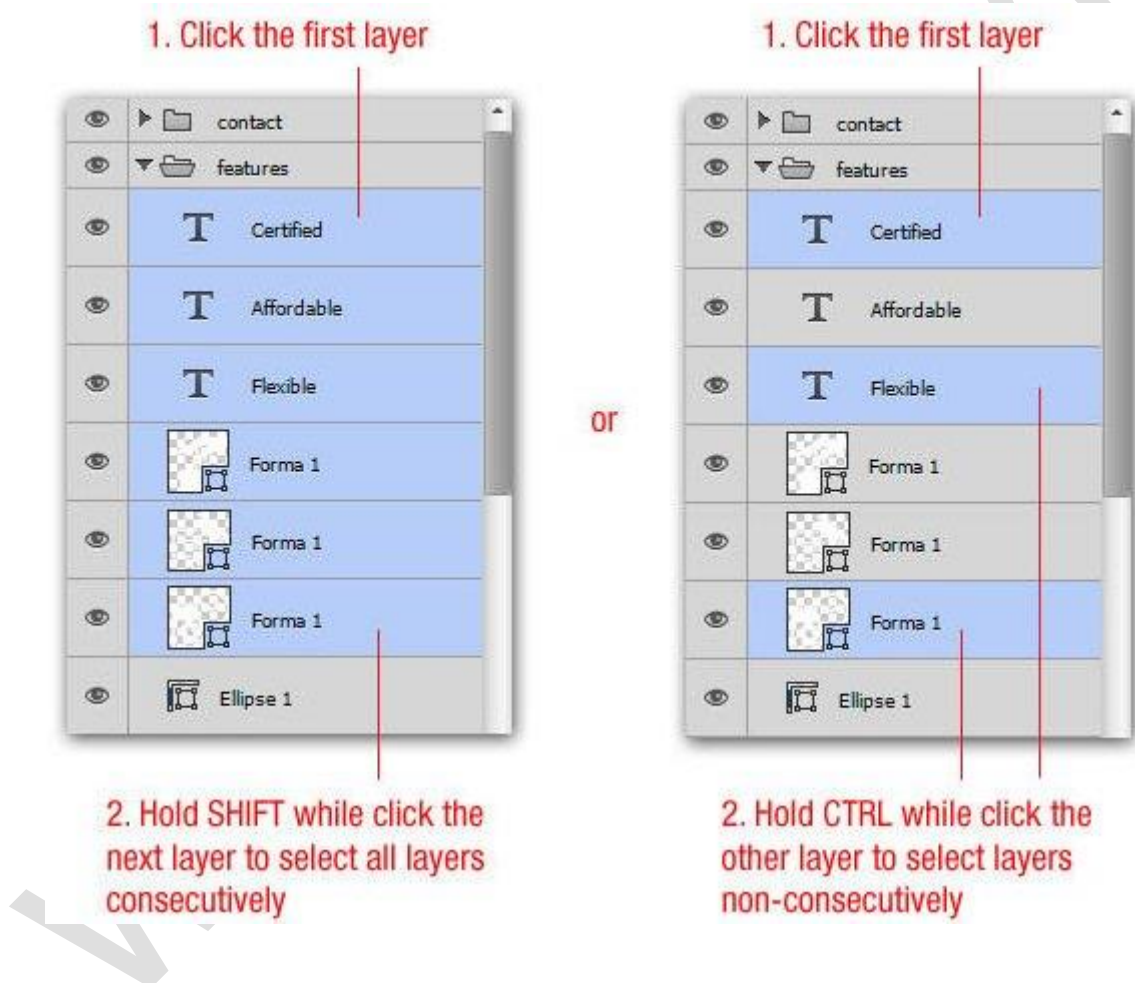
1. Click the first layer

contact
features
T Certified
T Affordable
T Flexible
Forma 1
Forma 1
Forma 1
Ellipse 1

2. Hold SHIFT while click the next layer to select all layers consecutively

or

1. Click the first layer

contact
features
T Certified
T Affordable
T Flexible
Forma 1
Forma 1
Forma 1
Ellipse 1

2. Hold CTRL while click the other layer to select layers non-consecutively